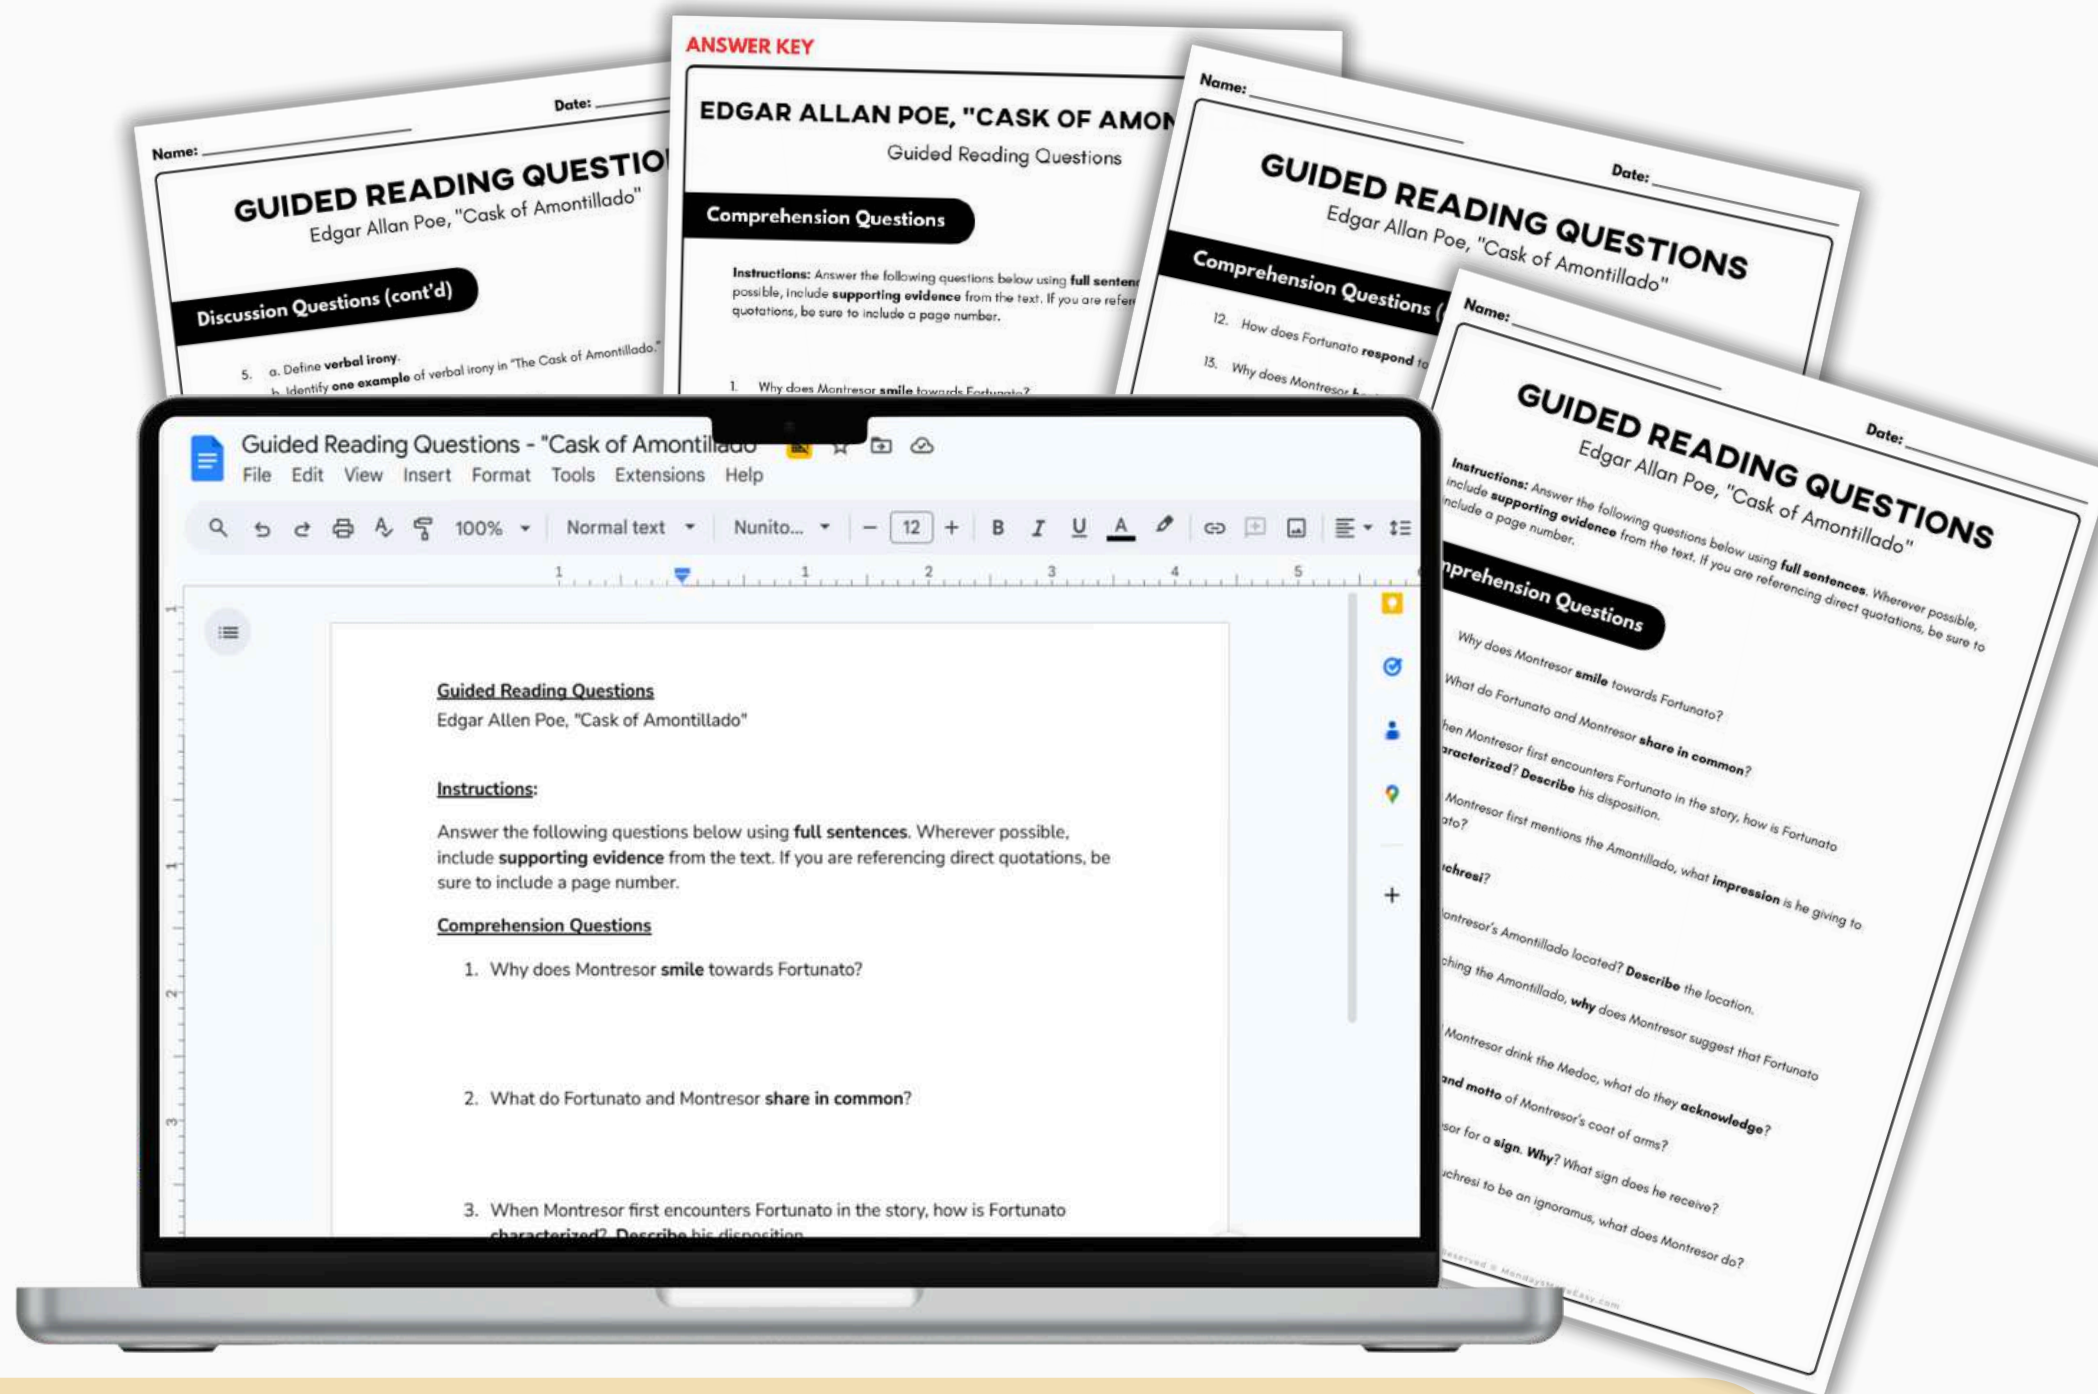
Name:

Date:

GUIDED READING QUESTIO

Edgar Allan Poe, "Cask of Amontillado"

Discussion Questions (cont'd)

5. a. Define verbal irony.

b. Identify one example of verbal irony in "The Cask of Amontillado."

ANSWER KEY

EDGAR ALLAN POE, "CASK OF AMON

Guided Reading Questions

Comprehension Questions

Instructions: Answer the following questions below using full senten possible, include supporting evidence from the text. If you are refer quotations, be sure to include a page number.

1. Why does Montresor smile towards Fortunato?

Name:

Date:

GUIDED READING QUESTIONS

Edgar Allan Poe, "Cask of Amontillado"

Comprehension Questions (

12. How does Fortunato respond to

13. Why does Montresor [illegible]

Name:

Date:

GUIDED READING QUESTIONS

Edgar Allan Poe, "Cask of Amontillado"

Instructions: Answer the following questions below using full sentences. Wherever possible, include supporting evidence from the text. If you are referencing direct quotations, be sure to include a page number.

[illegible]prehension Questions

Why does Montresor smile towards Fortunato?

What do Fortunato and Montresor share in common?

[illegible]hen Montresor first encounters Fortunato in the story, how is Fortunato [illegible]racterized? Describe his disposition.

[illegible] Montresor first mentions the Amontillado, what impression is he giving to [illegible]ato?

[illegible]chresi?

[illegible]ontresor's Amontillado located? Describe the location.

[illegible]ching the Amontillado, why does Montresor suggest that Fortunato

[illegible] Montresor drink the Medoc, what do they acknowledge?

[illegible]nd motto of Montresor's coat of arms?

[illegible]sor for a sign. Why? What sign does he receive?

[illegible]chresi to be an ignoramus, what does Montresor do?

Guided Reading Questions - "Cask of Amontillado"

File Edit View Insert Format Tools Extensions Help

100% Normal text Nunito... 12

Guided Reading Questions

Edgar Allen Poe, "Cask of Amontillado"

Instructions:

Answer the following questions below using full sentences. Wherever possible, include supporting evidence from the text. If you are referencing direct quotations, be sure to include a page number.

Comprehension Questions

1. Why does Montresor smile towards Fortunato?

2. What do Fortunato and Montresor share in common?

3. When Montresor first encounters Fortunato in the story, how is Fortunato characterized? Describe his disposition.